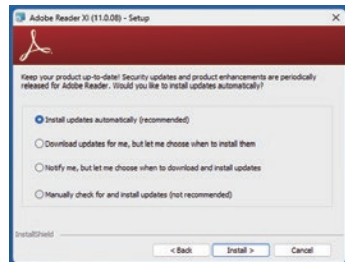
Adobe Reader XI (11.0.08) - Setup

Keep your product up-to-date! Security updates and product enhancements are periodically released for Adobe Reader. Would you like to install updates automatically?

Install updates automatically (recommended)

Download updates for me, but let me choose when to install them

Notify me, but let me choose when to download and install updates

Manually check for and install updates (not recommended)

InstallShield

< Back

Install >

Cancel